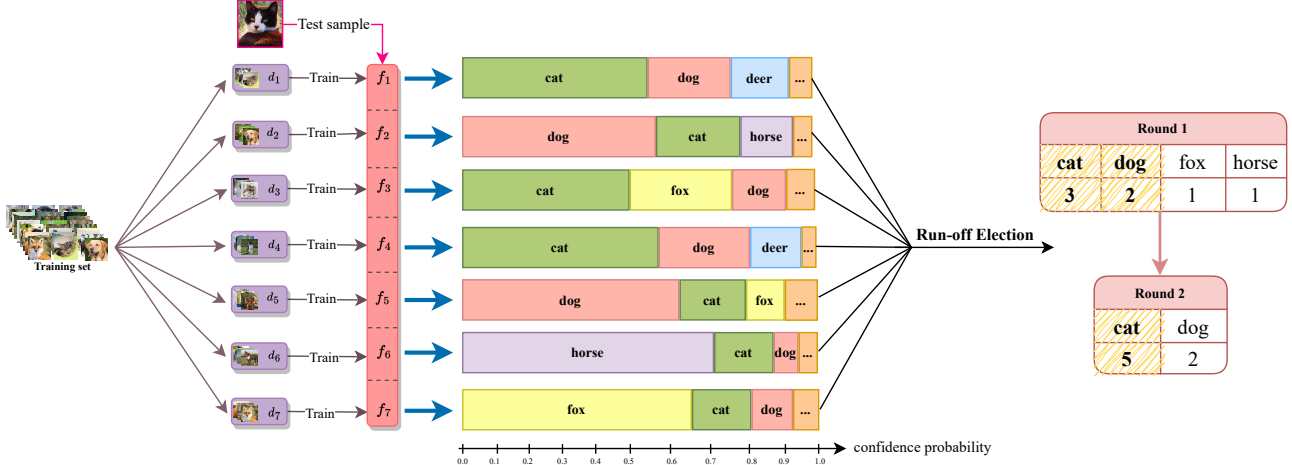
Test sample

Training set

$d_1$ Train $f_1$
$d_2$ Train $f_2$
$d_3$ Train $f_3$
$d_4$ Train $f_4$
$d_5$ Train $f_5$
$d_6$ Train $f_6$
$d_7$ Train $f_7$

cat dog deer ...
dog cat horse ...
cat fox dog ...
cat dog deer ...
dog cat fox ...
horse cat dog ...
fox cat dog ...

0.0 0.1 0.2 0.3 0.4 0.5 0.6 0.7 0.8 0.9 1.0 confidence probability

Run-off Election

| Round 1 | | | |
|---|---|---|---|
| cat | dog | fox | horse |
| 3 | 2 | 1 | 1 |

| Round 2 | |
|---|---|
| cat | dog |
| 5 | 2 |